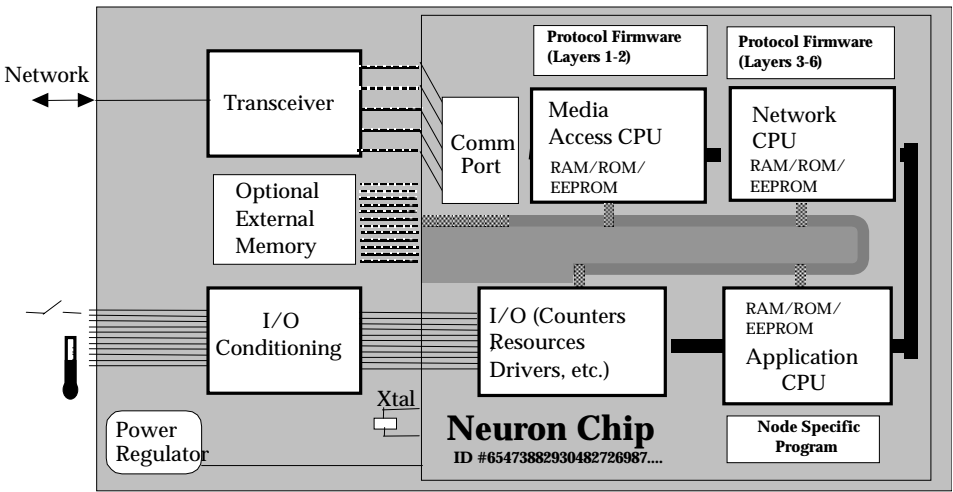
Protocol Firmware (Layers 1-2)

Protocol Firmware (Layers 3-6)

Network

Transceiver

Comm Port

Media Access CPU

RAM/ROM/ EEPROM

Network CPU

RAM/ROM/ EEPROM

Optional External Memory

I/O Conditioning

I/O (Counters Resources Drivers, etc.)

RAM/ROM/ EEPROM

Application CPU

Xtal

Power Regulator

Neuron Chip

ID #65473882930482726987....

Node Specific Program